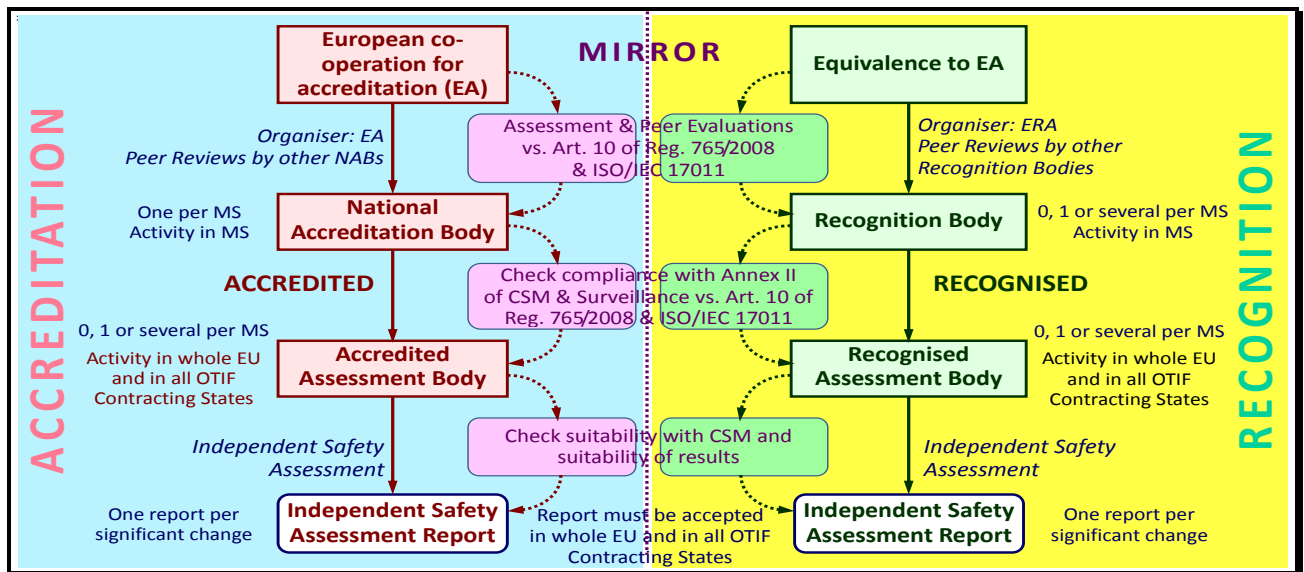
ACCREDITATION

European co-operation for accreditation (EA)

MIRROR

Equivalence to EA

Organiser: EA
Peer Reviews by other NABs

Assessment & Peer Evaluations vs. Art. 10 of Reg. 765/2008 & ISO/IEC 17011

Organiser: ERA
Peer Reviews by other Recognition Bodies

RECOGNITION

One per MS
Activity in MS

National Accreditation Body

Recognition Body

0, 1 or several per MS
Activity in MS

ACCREDITED

Check compliance with Annex II of CSM & Surveillance vs. Art. 10 of Reg. 765/2008 & ISO/IEC 17011

RECOGNISED

0, 1 or several per MS
Activity in whole EU and in all OTIF Contracting States

Accredited Assessment Body

Recognised Assessment Body

0, 1 or several per MS
Activity in whole EU and in all OTIF Contracting States

Independent Safety Assessment

Check suitability with CSM and suitability of results

Independent Safety Assessment

One report per significant change

Independent Safety Assessment Report

Report must be accepted in whole EU and in all OTIF Contracting States

Independent Safety Assessment Report

One report per significant change